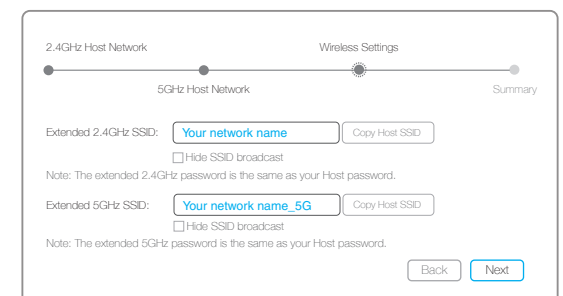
2.4GHz Host Network

Wireless Settings

5GHz Host Network

Summary

Extended 2.4GHz SSID: Your network name Copy Host SSID

Hide SSID broadcast

Note: The extended 2.4GHz password is the same as your Host password.

Extended 5GHz SSID: Your network name_5G Copy Host SSID

Hide SSID broadcast

Note: The extended 5GHz password is the same as your Host password.

Back Next